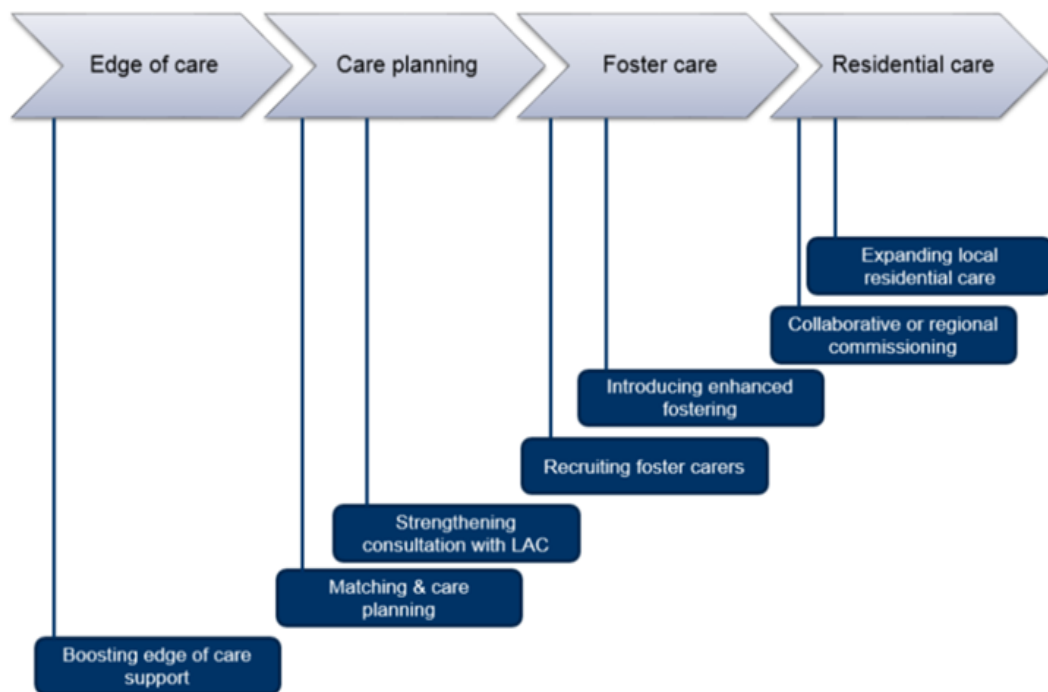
Edge of care

Care planning

Foster care

Residential care

Expanding local residential care

Collaborative or regional commissioning

Introducing enhanced fostering

Recruiting foster carers

Strengthening consultation with LAC

Matching & care planning

Boosting edge of care support